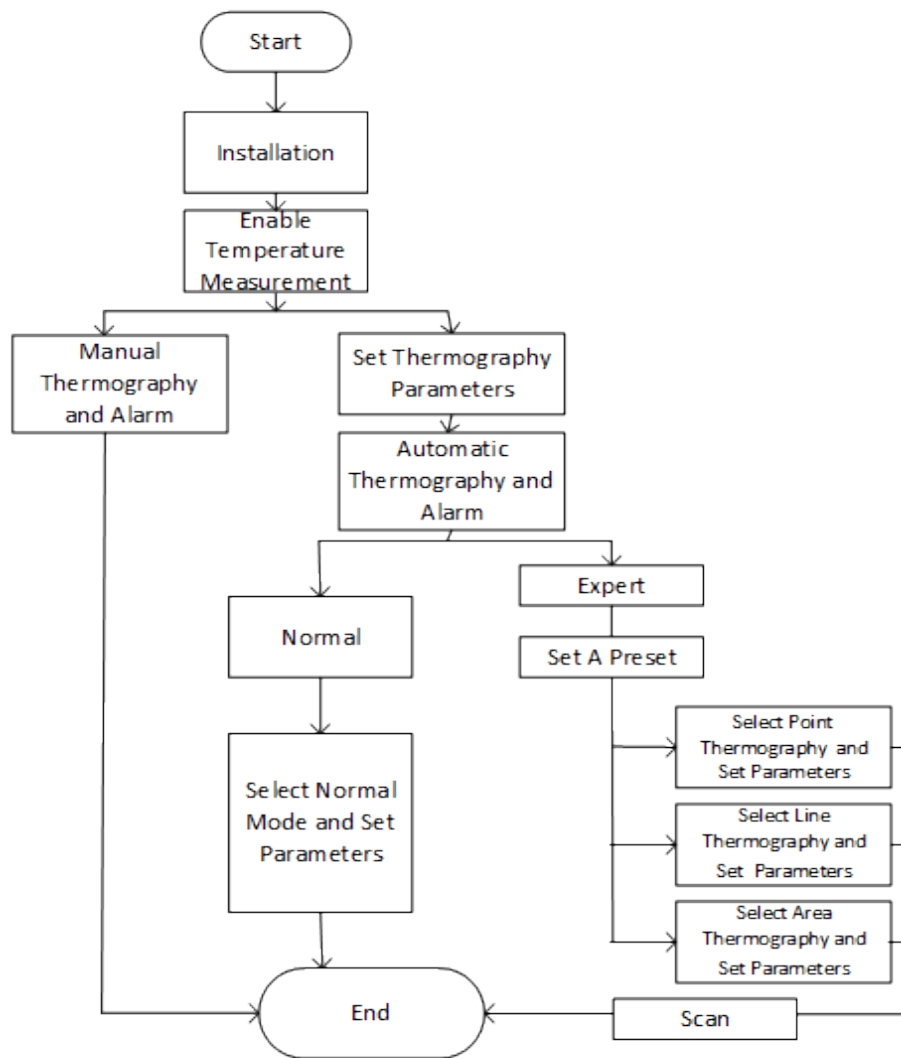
Start

Installation

Enable Temperature Measurement

Manual Thermography and Alarm

Set Thermography Parameters

Automatic Thermography and Alarm

Normal

Select Normal Mode and Set Parameters

Expert

Set A Preset

Select Point Thermography and Set Parameters

Select Line Thermography and Set Parameters

Select Area Thermography and Set Parameters

End

Scan